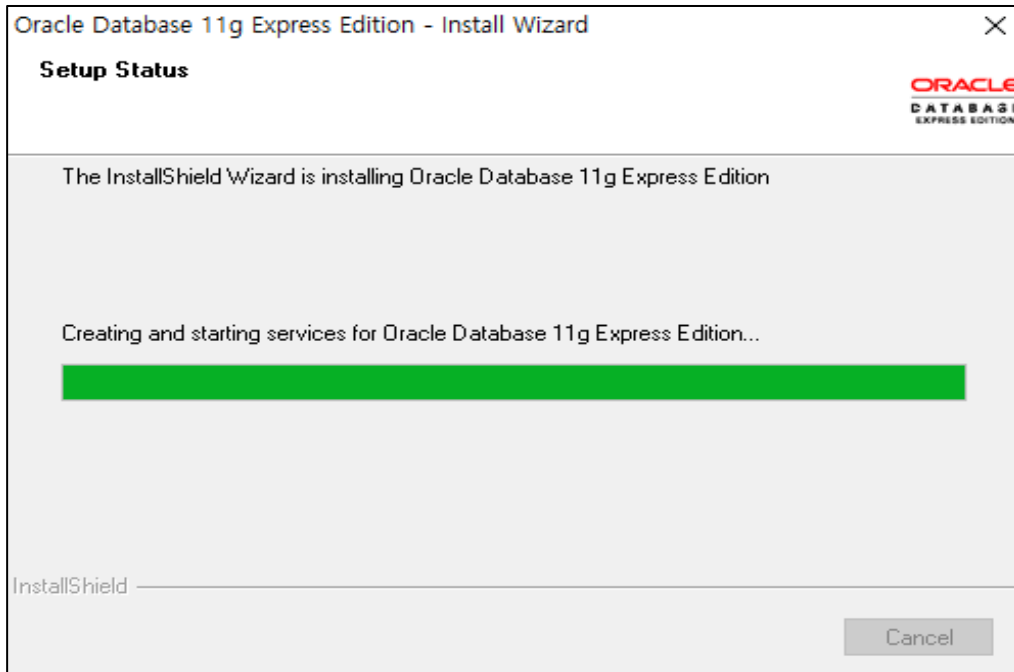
Oracle Database 11g Express Edition - Install Wizard

Setup Status

ORACLE
DATABASE
EXPRESS EDITION

The InstallShield Wizard is installing Oracle Database 11g Express Edition

Creating and starting services for Oracle Database 11g Express Edition...

InstallShield

Cancel